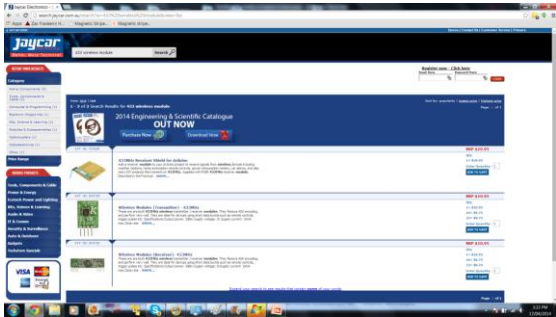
Jaycar Electronics

search.jaycar.com.au

Apps | Zac Freedom H... | Magnetic Stripe... | Magnetic Stripe...

Jaycar

433 wireless module

Search

REFINE YOUR RESULTS

Category

Register now - Click here

1 - 3 of 3 Search Results for 433 wireless module

2014 Engineering & Scientific Catalogue

OUT NOW

Purchase Now

Download Now

Price Range

BROWSE PRODUCTS

Tools, Components & Cable

Power & Energy

Kits, Science & Learning

Audio & Video

IT & Comms

Security & Surveillance

Auto & Outdoor

Gadgets

Clearance Specials

433MHz Receiver Shield for Arduino

Wireless Modules (Transmitter) - 433MHz

Wireless Modules (Receiver) - 433MHz

RRP $10.95

RRP $10.95

RRP $10.95

ADD TO CART

ADD TO CART

ADD TO CART

Page 1 of 1

VISA

3:23 PM
17/06/2014